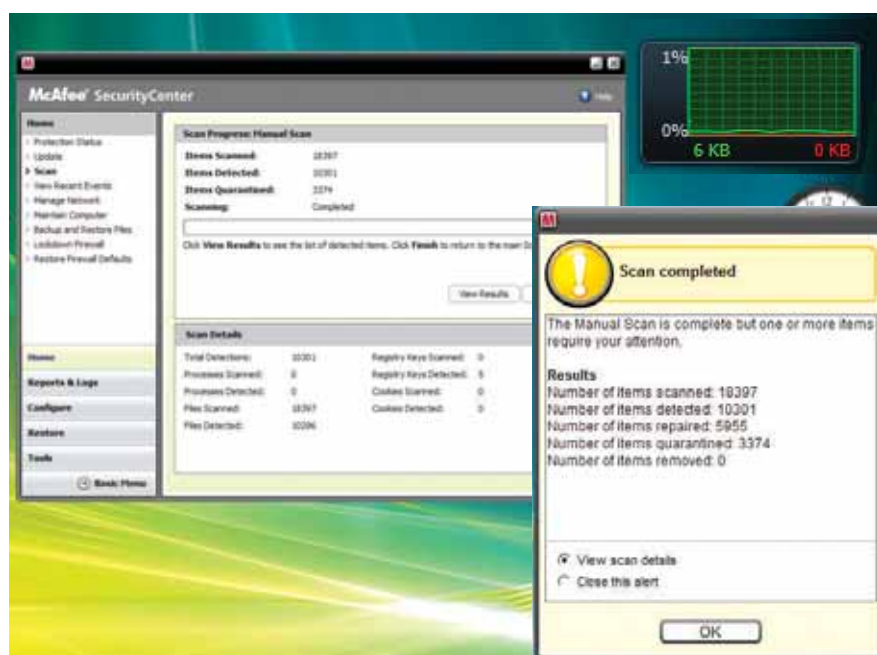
McAfee SecurityCenter

Help

Home
Protection Status
Update
Scan
View Recent Events
Manage Network
Maintain Computer
Backup and Restore Files
Lockdown Firewall
Restore Firewall Defaults

Scan Progress: Manual Scan
Items Scanned: 18397
Items Detected: 10301
Items Quarantined: 3374
Scanning: Completed

Click View Results to see the list of detected items. Click Finish to return to the main Sc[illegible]

View Results

Scan Details
Total Detections: 10301
Processes Scanned: 0
Processes Detected: 0
Files Scanned: 18397
Files Detected: 10296
Registry Keys Scanned: 0
Registry Keys Detected: 5
Cookies Scanned: 0
Cookies Detected: 0

Home
Reports & Logs
Configure
Restore
Tools
Basic Menu

1%
0%
6 KB
0 KB

Scan completed

The Manual Scan is complete but one or more items require your attention.

Results
Number of items scanned: 18397
Number of items detected: 10301
Number of items repaired: 5955
Number of items quarantined: 3374
Number of items removed: 0

View scan details
Close this alert

OK